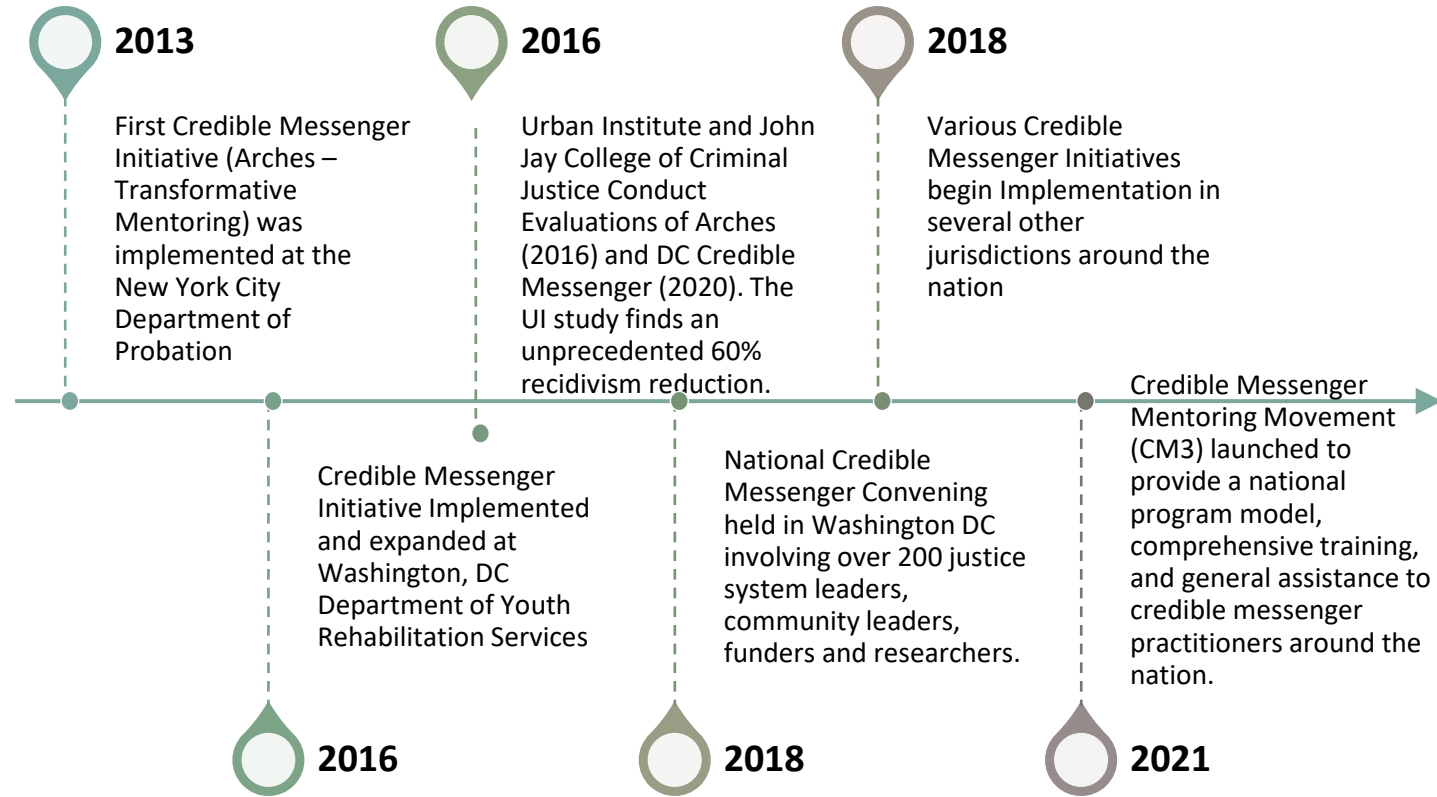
2013

First Credible Messenger Initiative (Arches – Transformative Mentoring) was implemented at the New York City Department of Probation

2016

Credible Messenger Initiative Implemented and expanded at Washington, DC Department of Youth Rehabilitation Services

2016

Urban Institute and John Jay College of Criminal Justice Conduct Evaluations of Arches (2016) and DC Credible Messenger (2020). The UI study finds an unprecedented 60% recidivism reduction.

2018

National Credible Messenger Convening held in Washington DC involving over 200 justice system leaders, community leaders, funders and researchers.

2018

Various Credible Messenger Initiatives begin Implementation in several other jurisdictions around the nation

2021

Credible Messenger Mentoring Movement (CM3) launched to provide a national program model, comprehensive training, and general assistance to credible messenger practitioners around the nation.